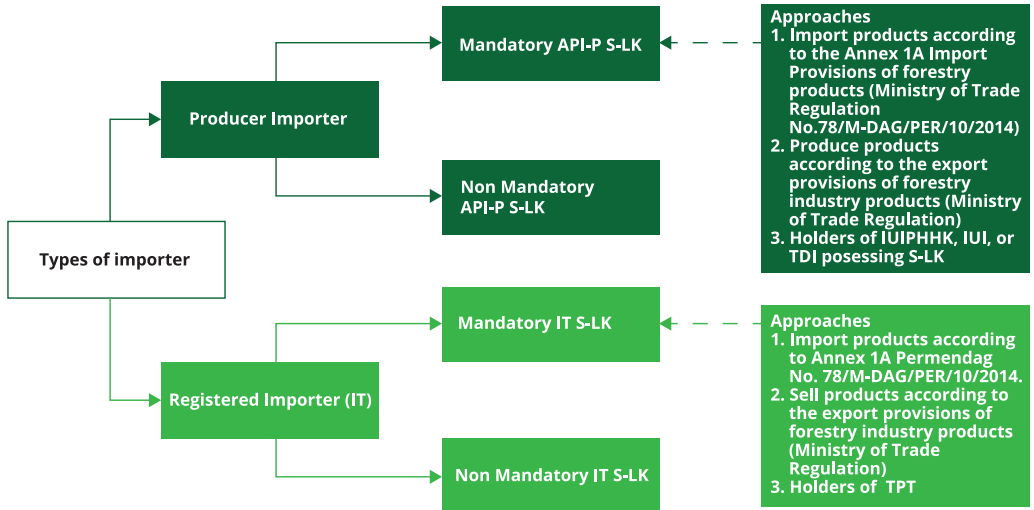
Types of importer

Producer Importer

Mandatory API-P S-LK

Non Mandatory API-P S-LK

Approaches
1. Import products according to the Annex 1A Import Provisions of forestry products (Ministry of Trade Regulation No.78/M-DAG/PER/10/2014)
2. Produce products according to the export provisions of forestry industry products (Ministry of Trade Regulation)
3. Holders of IUIPHHK, IUI, or TDI posessing S-LK

Registered Importer (IT)

Mandatory IT S-LK

Non Mandatory IT S-LK

Approaches
1. Import products according to Annex 1A Permendag No. 78/M-DAG/PER/10/2014.
2. Sell products according to the export provisions of forestry industry products (Ministry of Trade Regulation)
3. Holders of TPT